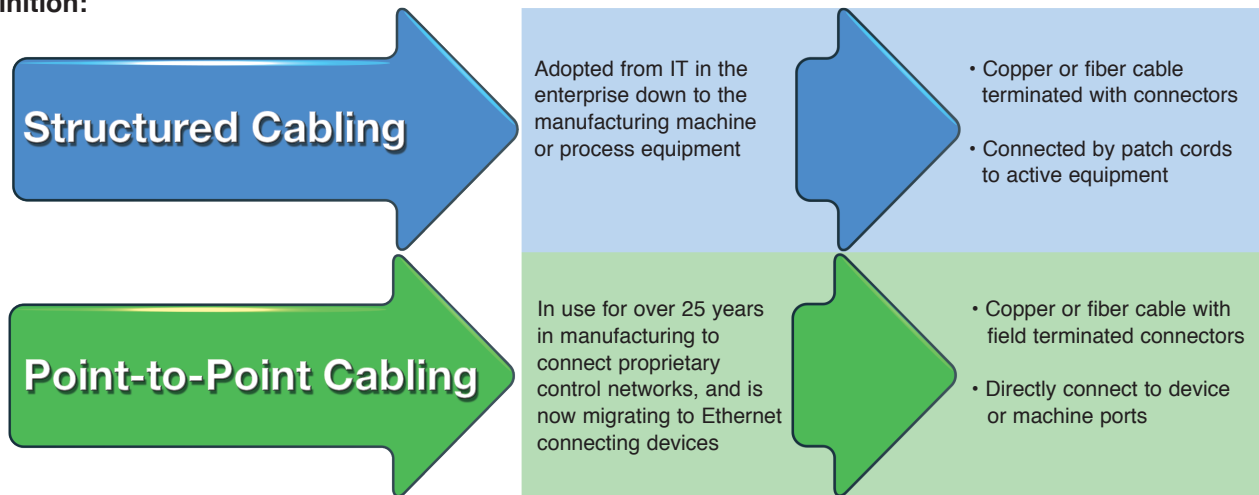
inition:

Structured Cabling

Adopted from IT in the enterprise down to the manufacturing machine or process equipment

• Copper or fiber cable terminated with connectors

• Connected by patch cords to active equipment

Point-to-Point Cabling

In use for over 25 years in manufacturing to connect proprietary control networks, and is now migrating to Ethernet connecting devices

• Copper or fiber cable with field terminated connectors

• Directly connect to device or machine ports